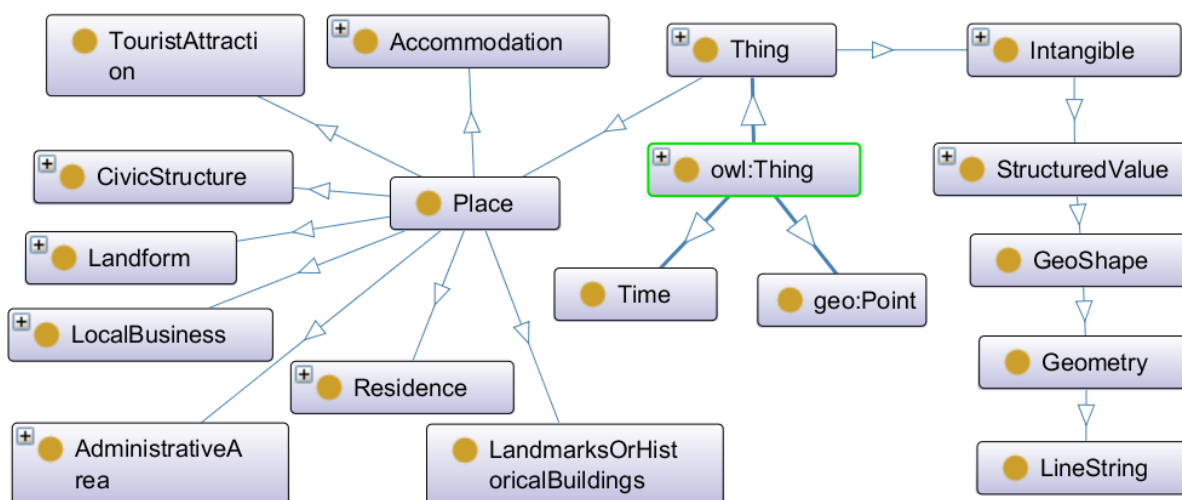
TouristAttraction

Accommodation

Thing

Intangible

CivicStructure

Place

owl:Thing

StructuredValue

Landform

Time

geo:Point

GeoShape

LocalBusiness

Geometry

Residence

AdministrativeArea

LandmarksOrHistoricalBuildings

LineString